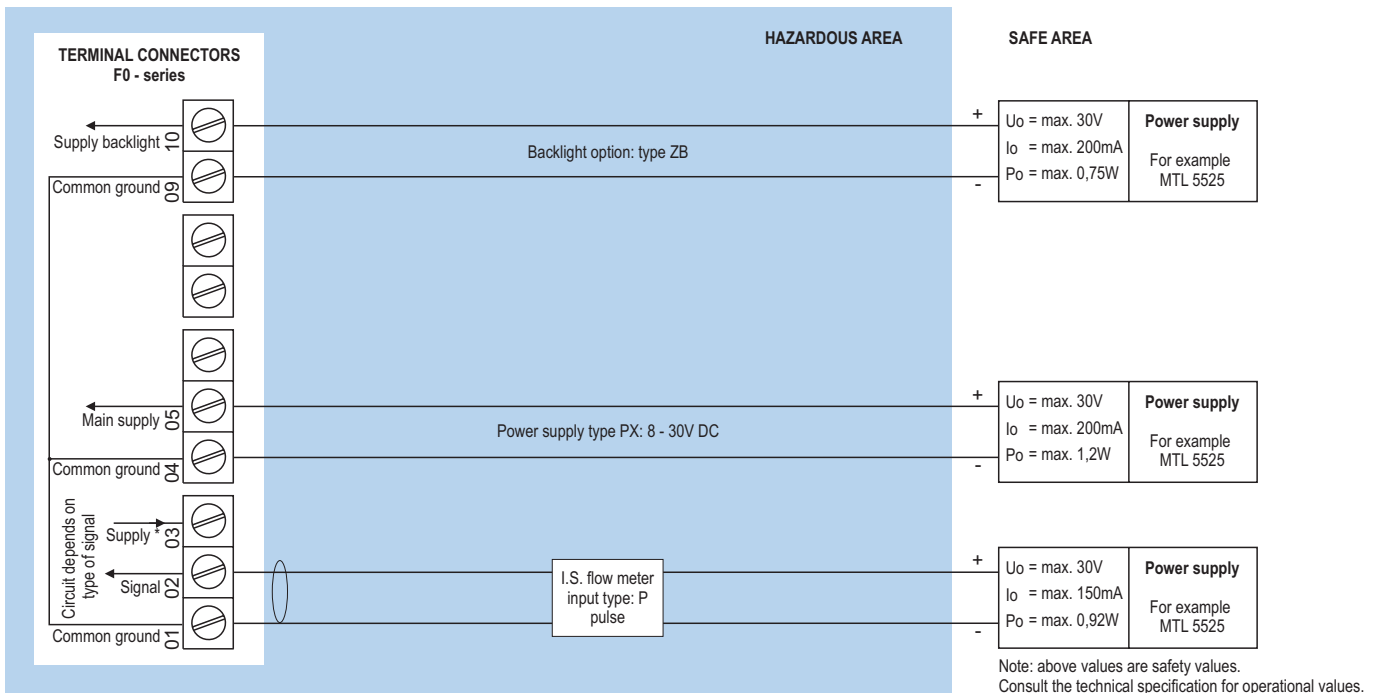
TERMINAL CONNECTORS
F0 - series

HAZARDOUS AREA

SAFE AREA

Supply backlight 10

Common ground 09

Backlight option: type ZB

+
Uo = max. 30V
Io = max. 200mA
Po = max. 0,75W
-

Power supply
For example
MTL 5525

Main supply 05

Common ground 04

Power supply type PX: 8 - 30V DC

+
Uo = max. 30V
Io = max. 200mA
Po = max. 1,2W
-

Power supply
For example
MTL 5525

Circuit depends on type of signal

Supply * 03

Signal 02

Common ground 01

I.S. flow meter input type: P pulse

+
Uo = max. 30V
Io = max. 150mA
Po = max. 0,92W
-

Power supply
For example
MTL 5525

Note: above values are safety values.
Consult the technical specification for operational values.